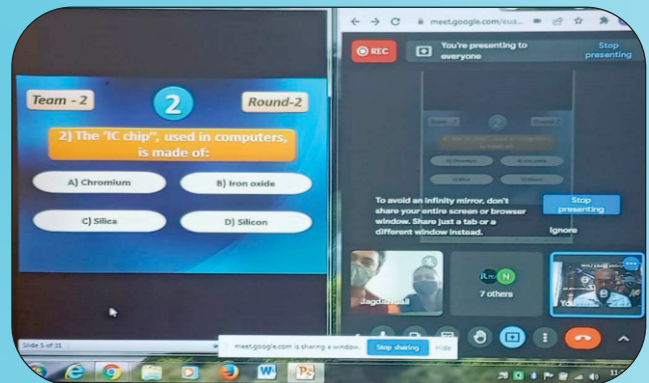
Team - 2

2

Round-2

2) The "IC chip", used in computers, is made of:

A) Chromium

B) Iron oxide

C) Silica

D) Silicon

Slide 5 of 21

meet.google.com/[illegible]

REC

You're presenting to everyone

Stop presenting

To avoid an infinity mirror, don't share your entire screen or browser window. Share just a tab or a different window instead.

Stop presenting

Ignore

Jagdish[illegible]

7 others

Yo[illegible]

meet.google.com is sharing a window.

Stop sharing

Hide